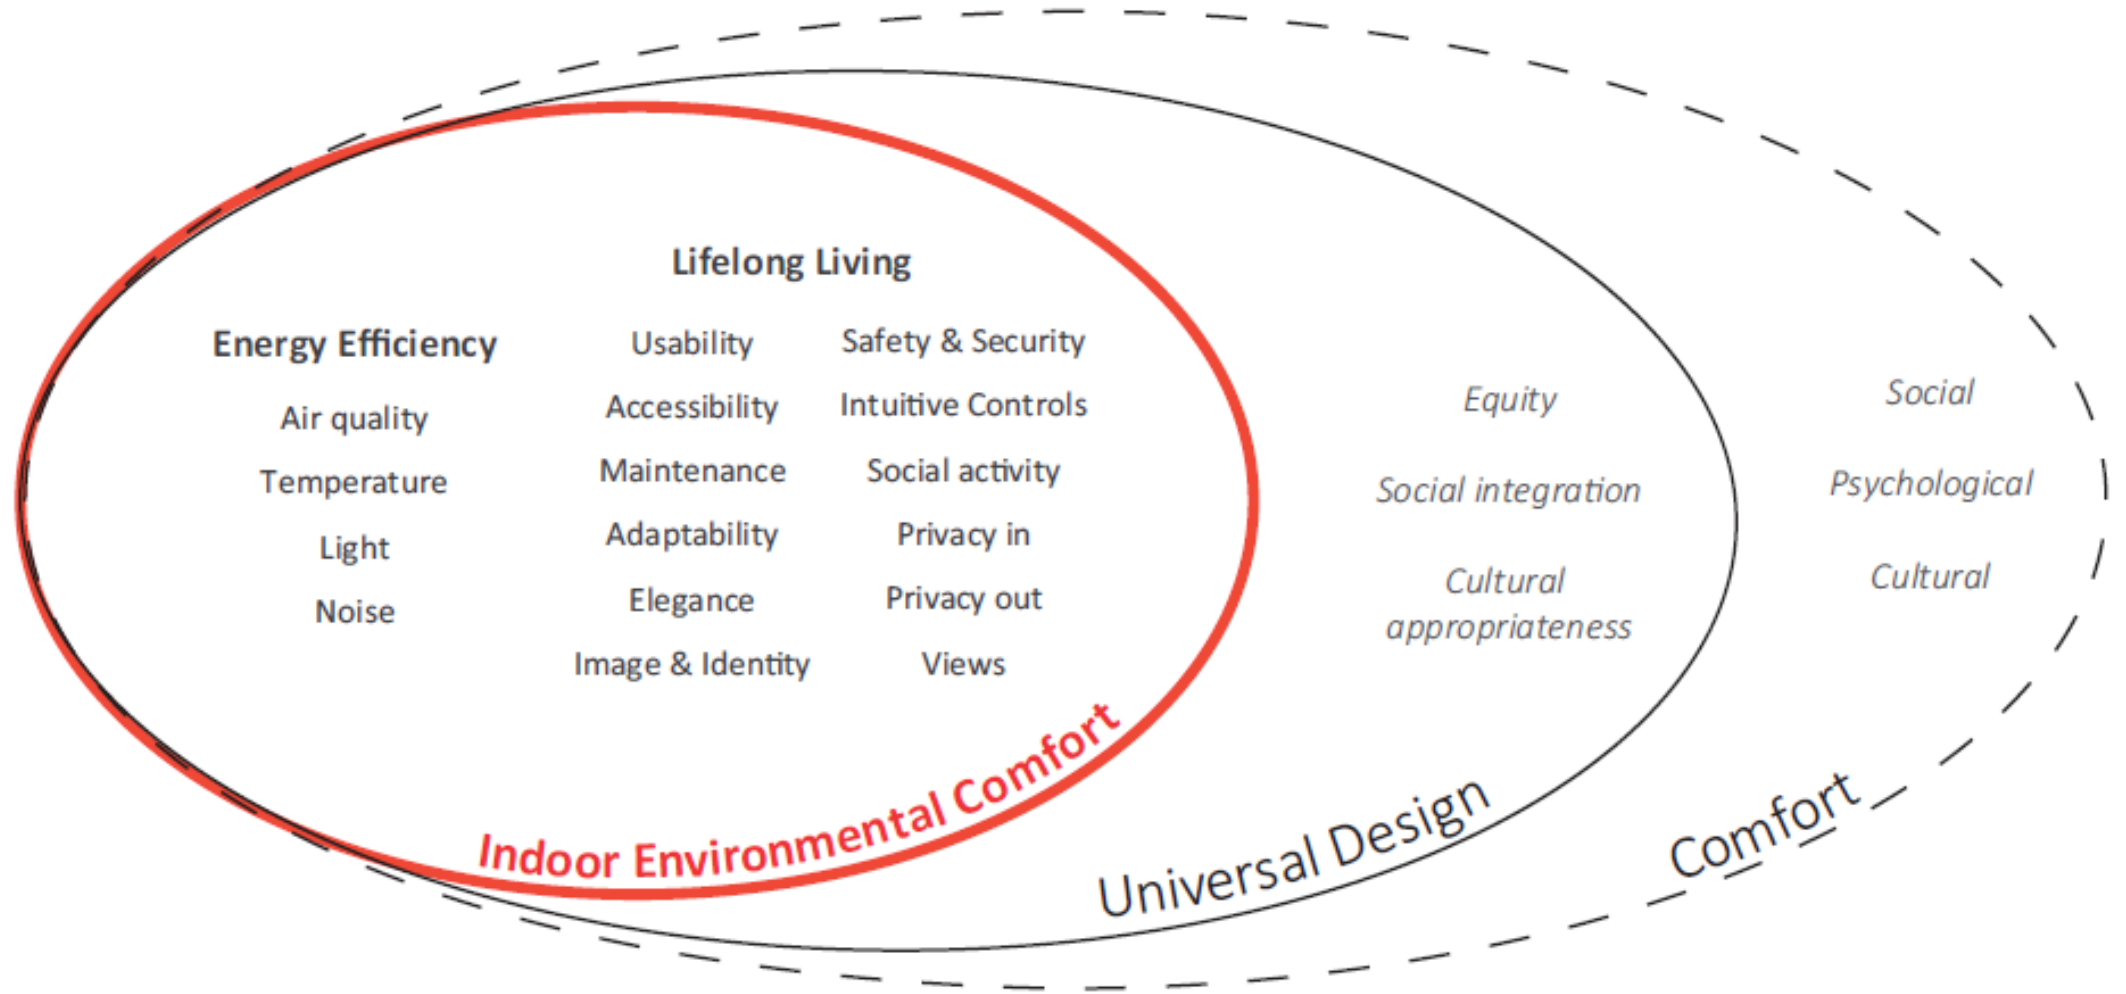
Lifelong Living

Energy Efficiency

Air quality

Temperature

Light

Noise

Usability

Accessibility

Maintenance

Adaptability

Elegance

Image & Identity

Safety & Security

Intuitive Controls

Social activity

Privacy in

Privacy out

Views

Equity

Social integration

Cultural appropriateness

Social

Psychological

Cultural

Indoor Environmental Comfort

Universal Design

Comfort